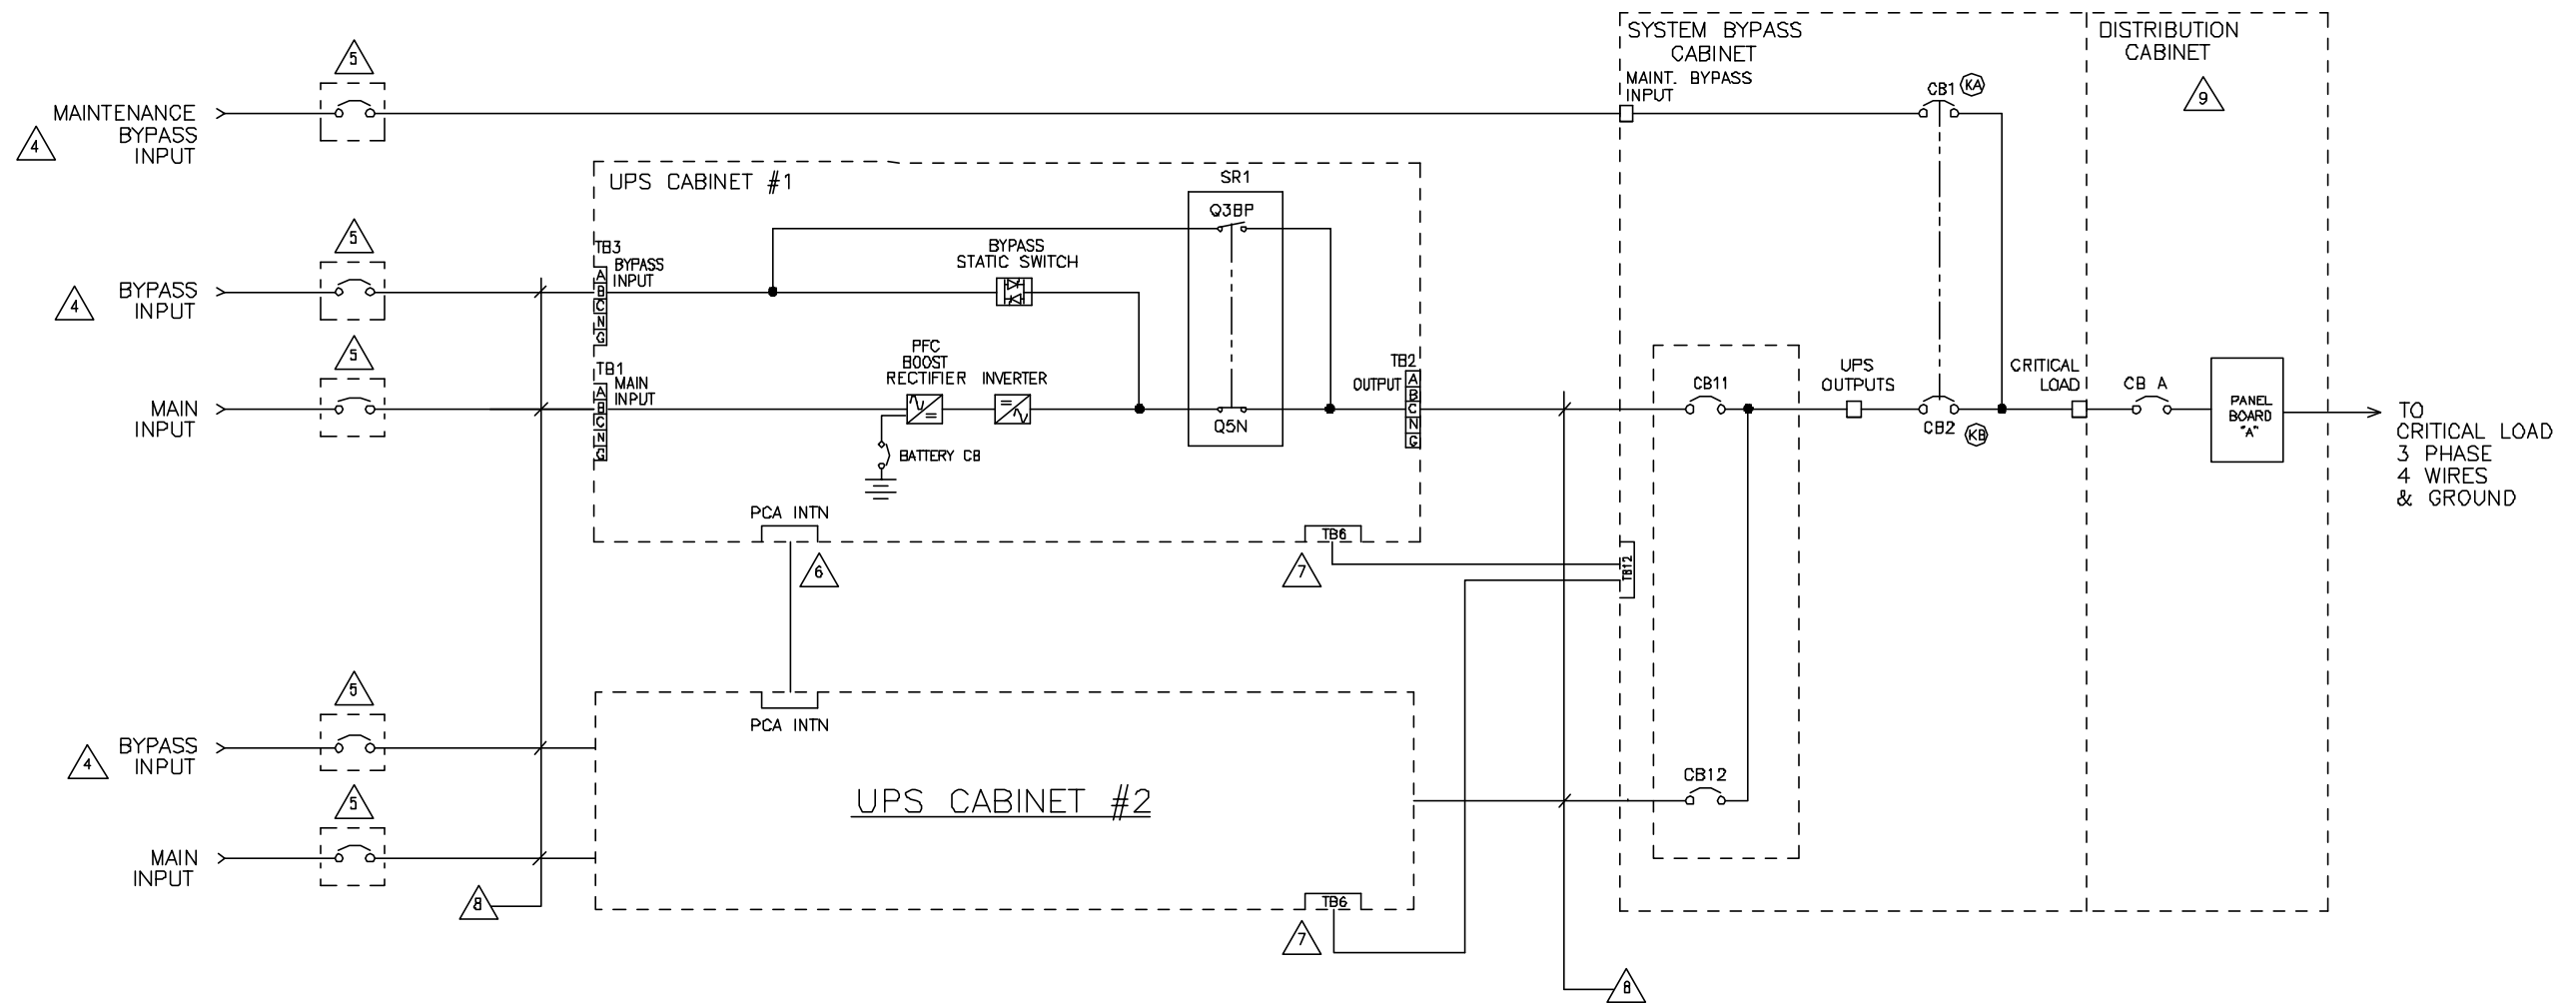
5
MAINTENANCE BYPASS INPUT
4
SYSTEM BYPASS CABINET
MAINT. BYPASS INPUT
DISTRIBUTION CABINET
9
CB1 KA
UPS CABINET #1
SR1
Q3BP
5
TB3
BYPASS INPUT
A B C N G
BYPASS STATIC SWITCH
4
BYPASS INPUT
5
TB1
MAIN INPUT
A B C N G
PFC BOOST RECTIFIER
INVERTER
TB2
OUTPUT
A B C N G
CB11
UPS OUTPUTS
CRITICAL LOAD
CB A
PANEL BOARD "A"
MAIN INPUT
Q5N
CB2 KB
TO CRITICAL LOAD 3 PHASE 4 WIRES & GROUND
BATTERY CB
PCA INTN
TB6
6
7
TB12
5
PCA INTN
BYPASS INPUT
4
CB12
5
UPS CABINET #2
MAIN INPUT
8
TB6
7
8